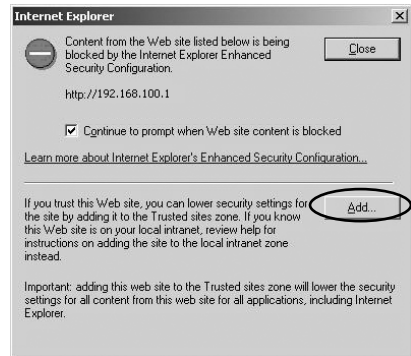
Internet Explorer

Content from the Web site listed below is being blocked by the Internet Explorer Enhanced Security Configuration.

Close

http://192.168.100.1

Continue to prompt when Web site content is blocked

Learn more about Internet Explorer's Enhanced Security Configuration...

If you trust this Web site, you can lower security settings for the site by adding it to the Trusted sites zone. If you know this Web site is on your local intranet, review help for instructions on adding the site to the local intranet zone instead.

Add...

Important: adding this web site to the Trusted sites zone will lower the security settings for all content from this web site for all applications, including Internet Explorer.